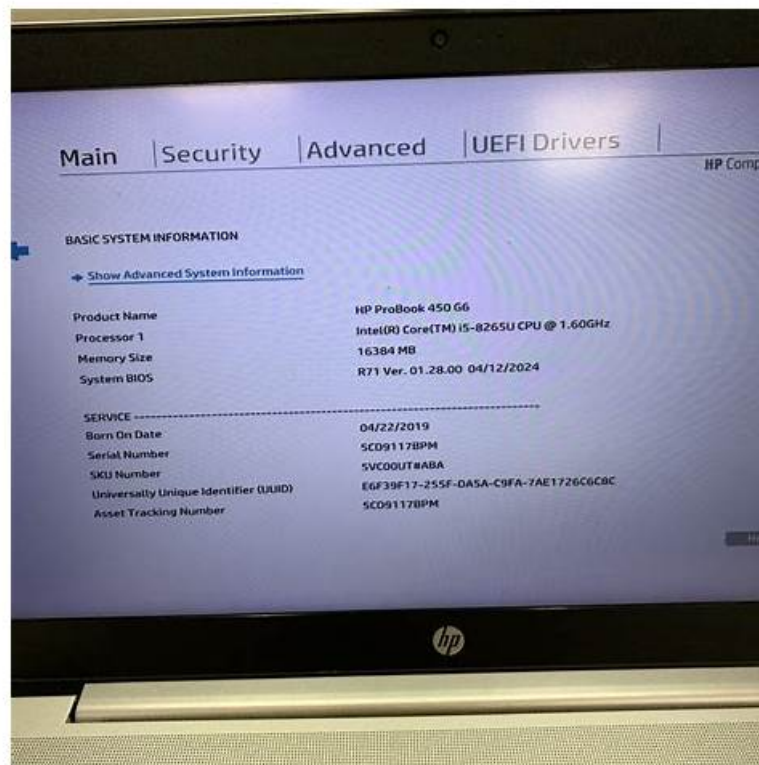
Main | Security | Advanced | UEFI Drivers |

HP Comp

BASIC SYSTEM INFORMATION

→ Show Advanced System Information

| | |
|---|---|
| Product Name | HP ProBook 450 G6 |
| Processor 1 | Intel(R) Core(TM) i5-8265U CPU @ 1.60GHz |
| Memory Size | 16384 MB |
| System BIOS | R71 Ver. 01.28.00 04/12/2024 |

SERVICE ----------------------------------------------------------------

| | |
|---|---|
| Born On Date | 04/22/2019 |
| Serial Number | 5CD91178PM |
| SKU Number | 5VC00UT#ABA |
| Universally Unique Identifier (UUID) | E6F39F17-255F-DA5A-C9FA-7AE1726C6C8C |
| Asset Tracking Number | 5CD91178PM |

hp